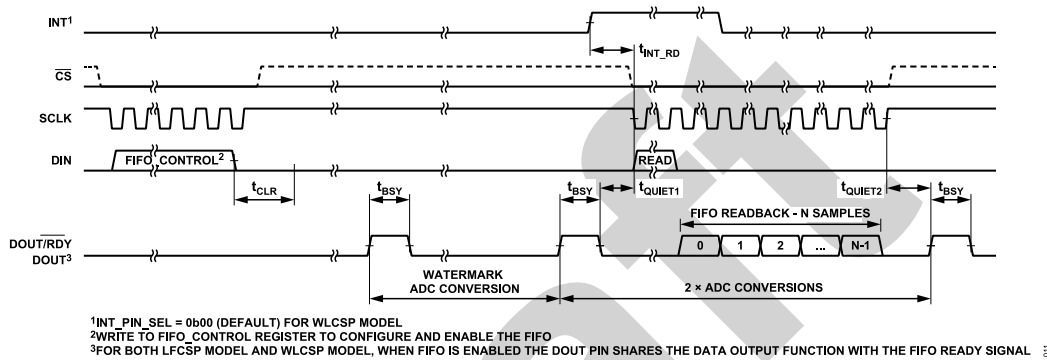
INT$^1$

$t_{INT\_RD}$

$\overline{CS}$

SCLK

DIN

FIFO_CONTROL$^2$

READ

$t_{CLR}$

$t_{BSY}$

$t_{BSY}$

$t_{QUIET1}$

$t_{QUIET2}$

$t_{BSY}$

FIFO READBACK - N SAMPLES

DOUT/$\overline{RDY}$
DOUT$^3$

0

1

2

...

N-1

WATERMARK ADC CONVERSION

2 × ADC CONVERSIONS

$^1$INT_PIN_SEL = 0b00 (DEFAULT) FOR WLCSP MODEL
$^2$WRITE TO FIFO_CONTROL REGISTER TO CONFIGURE AND ENABLE THE FIFO
$^3$FOR BOTH LFCSP MODEL AND WLCSP MODEL, WHEN FIFO IS ENABLED THE DOUT PIN SHARES THE DATA OUTPUT FUNCTION WITH THE FIFO READY SIGNAL